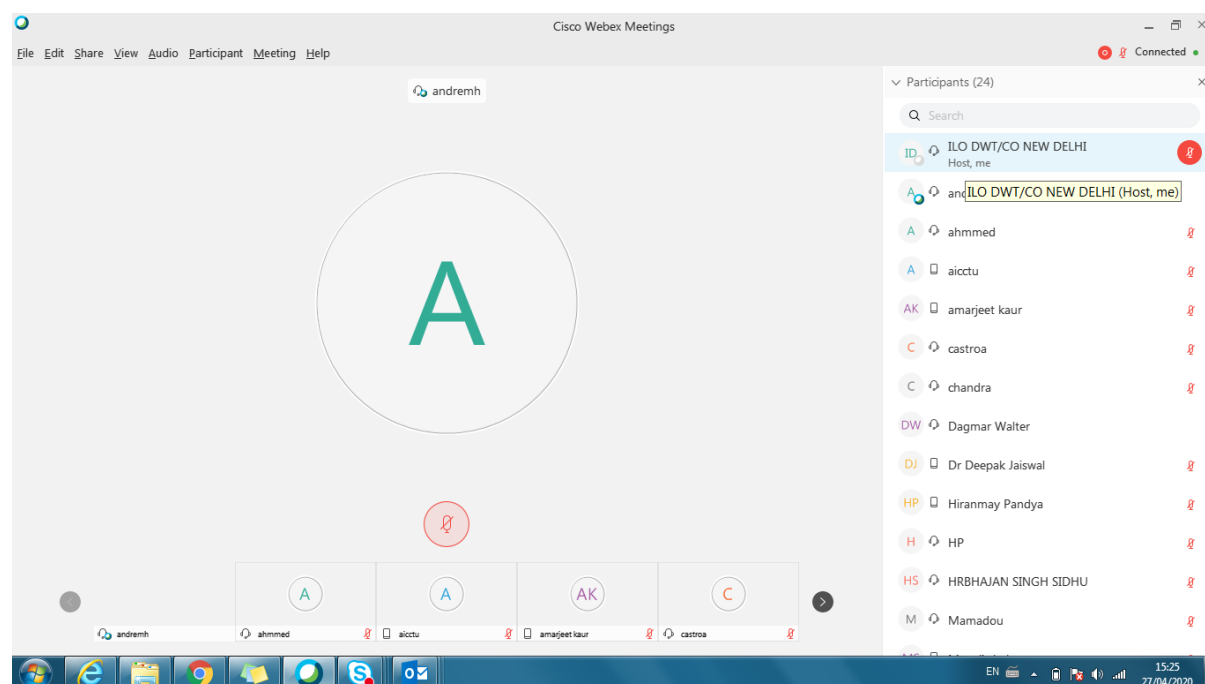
Cisco Webex Meetings

File Edit Share View Audio Participant Meeting Help

Connected

andremh

A

A andremh

A ahmmed

A aicctu

AK amarjeet kaur

C castroa

Participants (24)

Search

ID ILO DWT/CO NEW DELHI
Host, me

A and ILO DWT/CO NEW DELHI (Host, me)

A ahmmed

A aicctu

AK amarjeet kaur

C castroa

C chandra

DW Dagmar Walter

DJ Dr Deepak Jaiswal

HP Hiranmay Pandya

H HP

HS HRBHAJAN SINGH SIDHU

M Mamadou

EN 15:25 27/04/2020